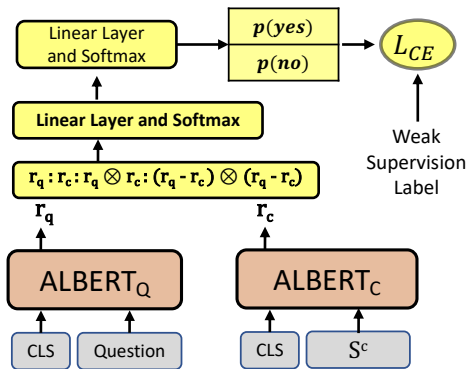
Linear Layer and Softmax

$p(yes)$

$p(no)$

$L_{CE}$

Linear Layer and Softmax

$r_q : r_c : r_q \otimes r_c : (r_q - r_c) \otimes (r_q - r_c)$

$r_q$

$r_c$

Weak Supervision Label

ALBERT$_Q$

ALBERT$_C$

CLS

Question

CLS

$S^c$